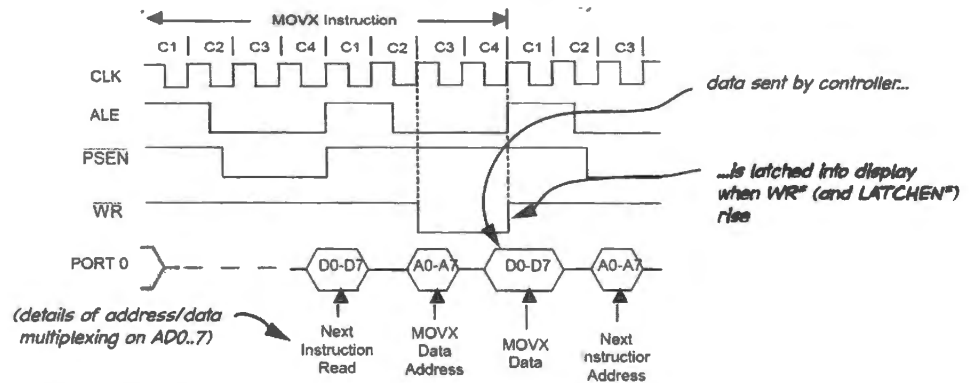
MOVX Instruction

C1 | C2 | C3 | C4 | C1 | C2 | C3 | C4 | C1 | C2 | C3

CLK

ALE

$\overline{PSEN}$

$\overline{WR}$

PORT 0

D0-D7

A0-A7

D0-D7

A0-A7

data sent by controller...

...is latched into display when WR* (and LATCHEN*) rise

(details of address/data multiplexing on AD0..7)

Next Instruction Read

MOVX Data Address

MOVX Data

Next nstructior Address